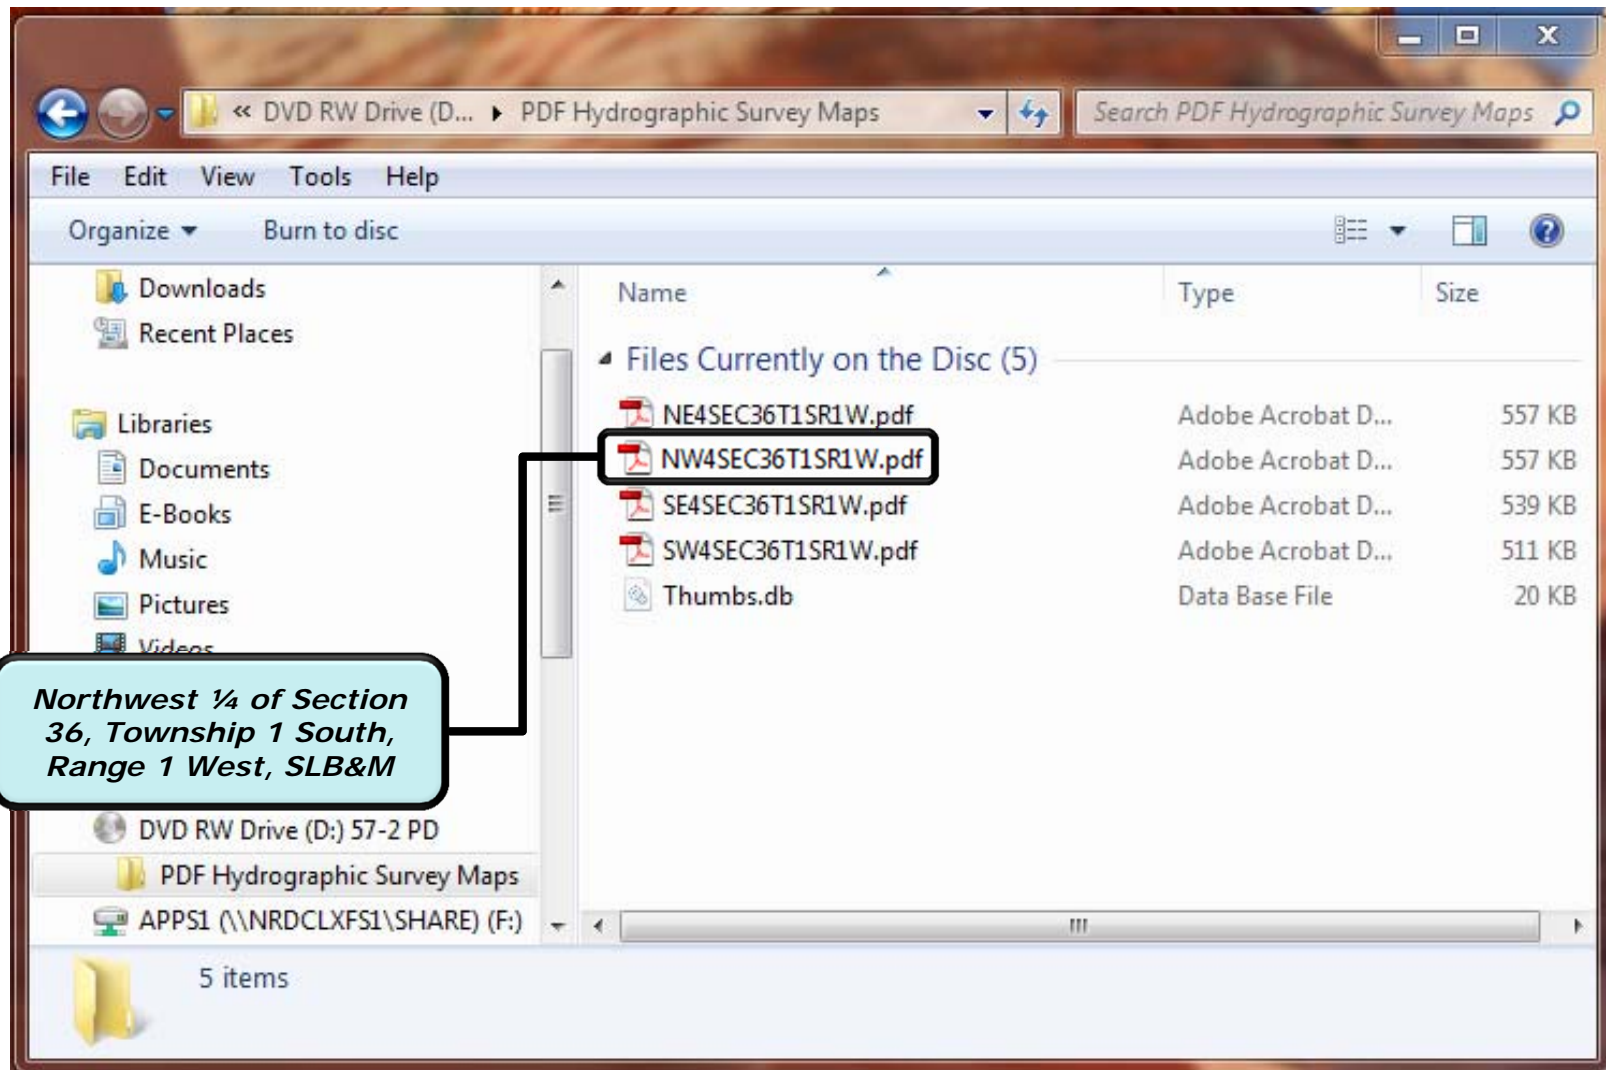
« DVD RW Drive (D... ▸ PDF Hydrographic Survey Maps

Search PDF Hydrographic Survey Maps

File Edit View Tools Help

Organize ▾ Burn to disc

Downloads
Recent Places

Libraries
Documents
E-Books
Music
Pictures
Videos

Northwest ¼ of Section 36, Township 1 South, Range 1 West, SLB&M

DVD RW Drive (D:) 57-2 PD
PDF Hydrographic Survey Maps
APPS1 (\\NRDCLXFS1\SHARE) (F:)

| Name | Type | Size |
|---|---|---|
| Files Currently on the Disc (5) | | |
| NE4SEC36T1SR1W.pdf | Adobe Acrobat D... | 557 KB |
| NW4SEC36T1SR1W.pdf | Adobe Acrobat D... | 557 KB |
| SE4SEC36T1SR1W.pdf | Adobe Acrobat D... | 539 KB |
| SW4SEC36T1SR1W.pdf | Adobe Acrobat D... | 511 KB |
| Thumbs.db | Data Base File | 20 KB |

5 items